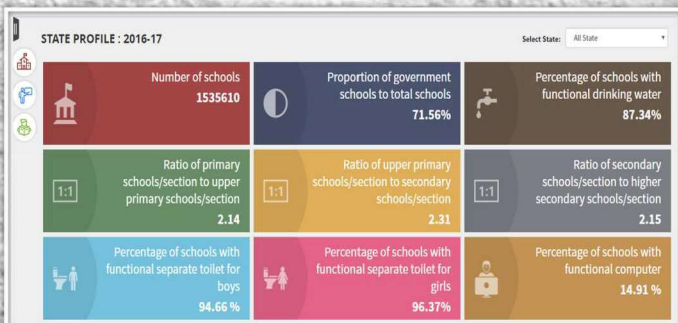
STATE PROFILE : 2016-17

Select State: All State

Number of schools
1535610

Proportion of government schools to total schools
71.56%

Percentage of schools with functional drinking water
87.34%

1:1
Ratio of primary schools/section to upper primary schools/section
2.14

1:1
Ratio of upper primary schools/section to secondary schools/section
2.31

1:1
Ratio of secondary schools/section to higher secondary schools/section
2.15

Percentage of schools with functional separate toilet for boys
94.66 %

Percentage of schools with functional separate toilet for girls
96.37%

Percentage of schools with functional computer
14.91 %